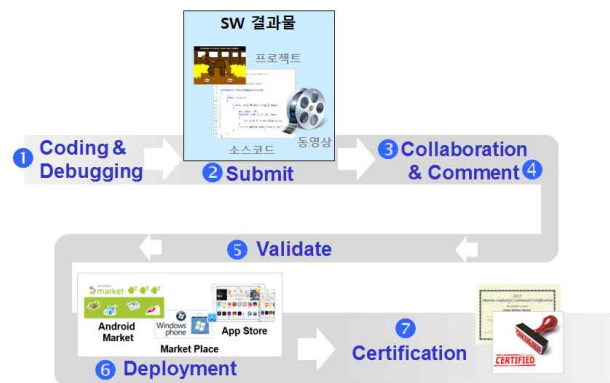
SW 결과물

프로젝트

동영상

소스코드

1 Coding & Debugging

2 Submit

3 Collaboration & Comment 4

5 Validate

market

Android Market

Windows phone

App Store

Market Place

6 Deployment

7 Certification

CERTIFIED